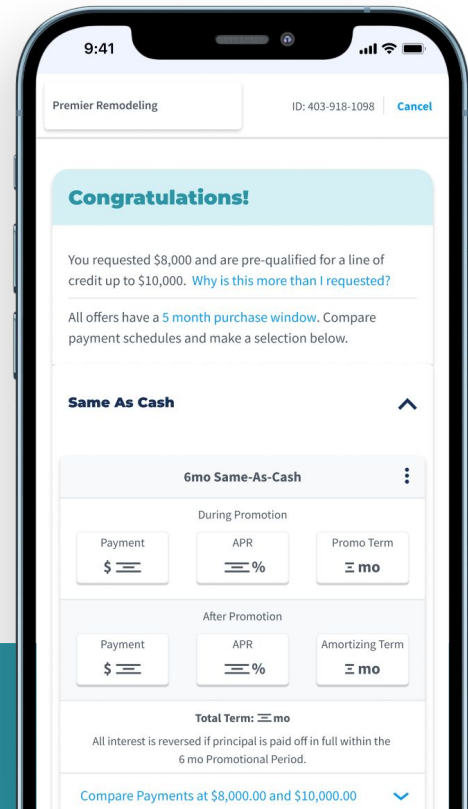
9:41

Premier Remodeling

ID: 403-918-1098 Cancel

Congratulations!

You requested $8,000 and are pre-qualified for a line of credit up to $10,000. Why is this more than I requested?

All offers have a 5 month purchase window. Compare payment schedules and make a selection below.

Same As Cash

6mo Same-As-Cash

During Promotion

| Payment | APR | Promo Term |
|---|---|---|
| $ | % | mo |

After Promotion

| Payment | APR | Amortizing Term |
|---|---|---|
| $ | % | mo |

Total Term: mo

All interest is reversed if principal is paid off in full within the 6 mo Promotional Period.

Compare Payments at $8,000.00 and $10,000.00